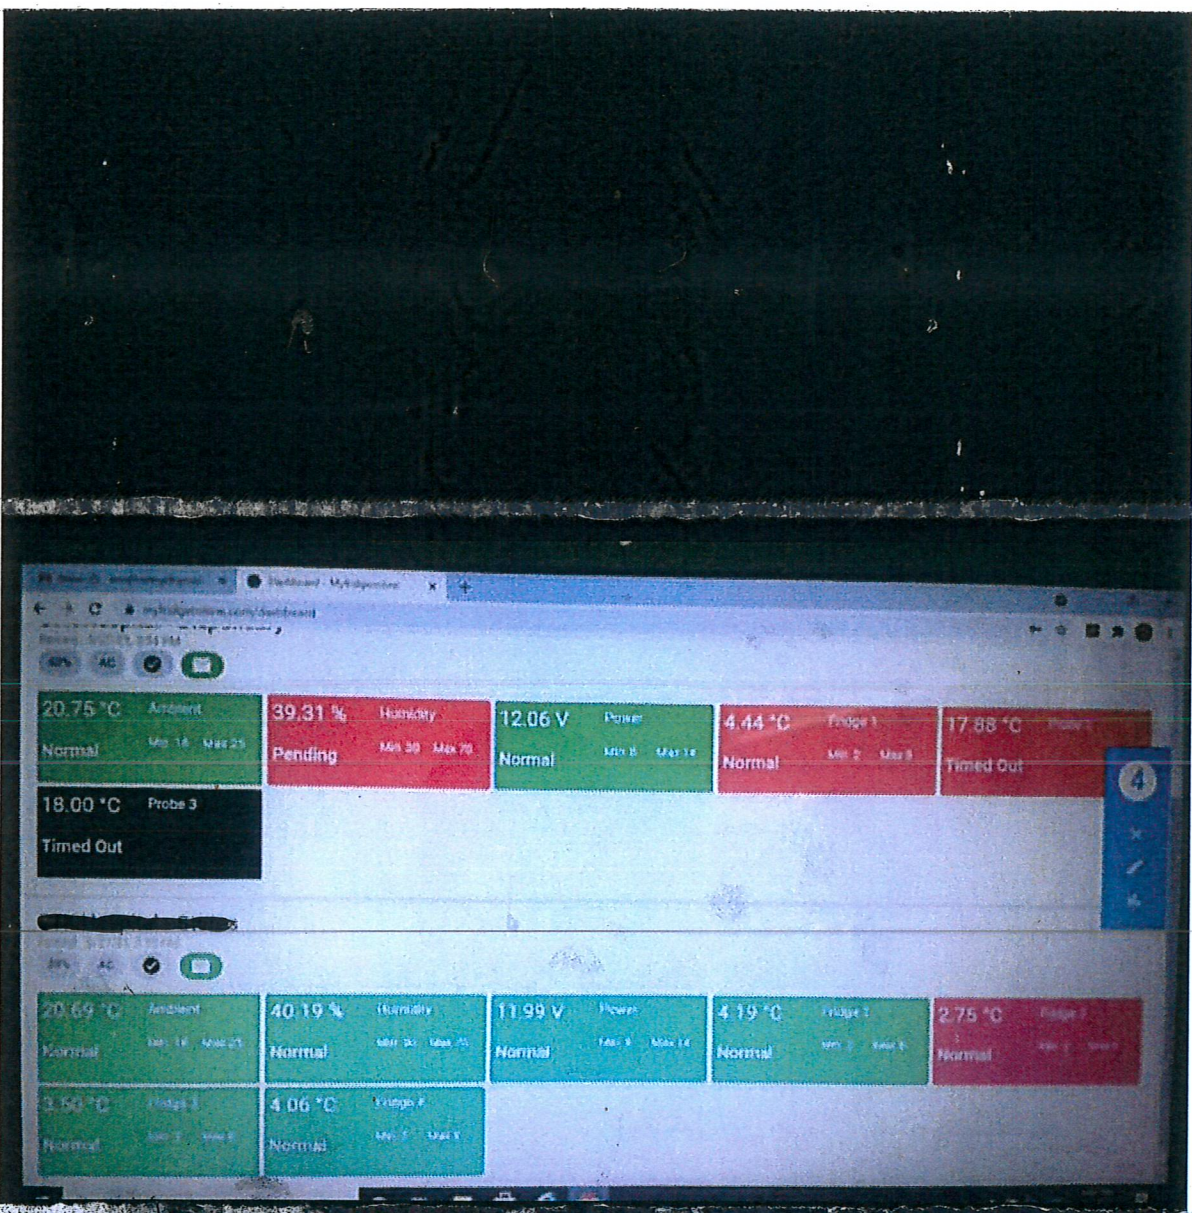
Dashboard - MyFridgeview

20.75 °C Ambient
Normal Min 18 Max 25

39.31 % Humidity
Pending Min 30 Max 70

12.06 V Power
Normal Min 8 Max 14

4.44 °C Fridge 1
Normal Min 2 Max 8

17.88 °C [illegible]
Timed Out

18.00 °C Probe 3
Timed Out

4

20.69 °C Ambient
Normal Min 18 Max 25

40.19 % Humidity
Normal Min 30 Max 70

11.99 V Power
Normal Min 8 Max 14

4.19 °C Fridge 1
Normal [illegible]

2.75 °C Fridge 2
Normal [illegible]

3.50 °C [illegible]
Normal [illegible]

4.06 °C Fridge 4
Normal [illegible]